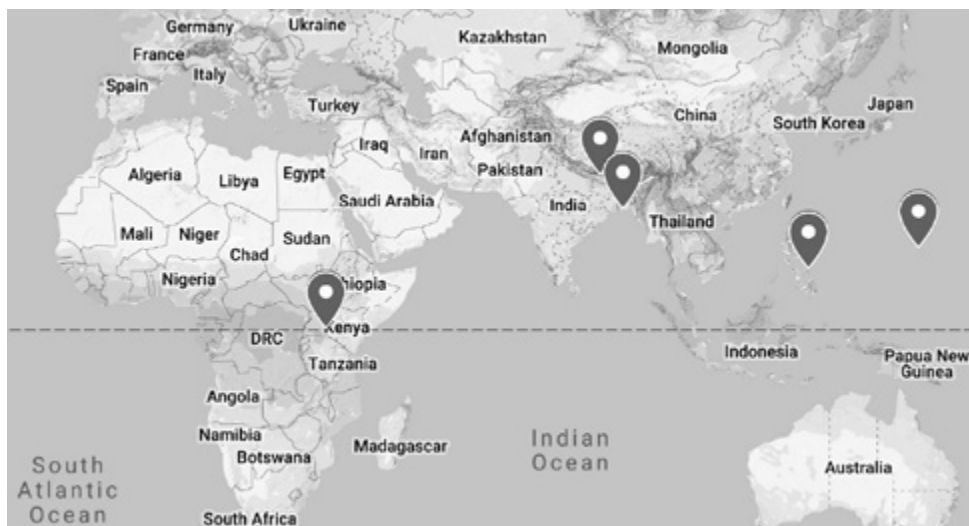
Germany
Ukraine
Kazakhstan
Mongolia
France
Italy
Spain
Turkey
Japan
China
South Korea
Iraq
Iran
Afghanistan
Pakistan
Algeria
Libya
Egypt
Saudi Arabia
India
Thailand
Mali
Niger
Chad
Sudan
Nigeria
Ethiopia
Kenya
DRC
Tanzania
Indonesia
Papua New Guinea
Angola
Namibia
Botswana
Madagascar
Indian Ocean
South Atlantic Ocean
Australia
South Africa